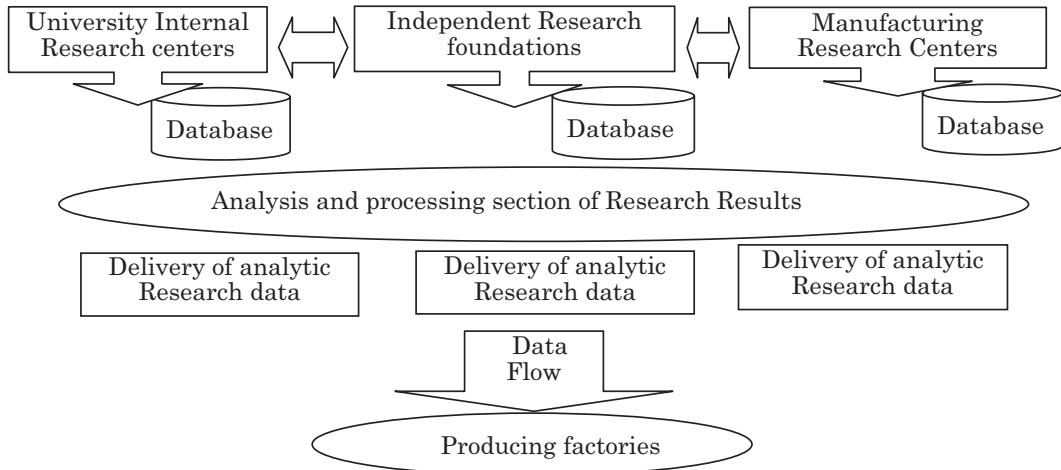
University Internal Research centers

Independent Research foundations

Manufacturing Research Centers

Database

Database

Database

Analysis and processing section of Research Results

Delivery of analytic Research data

Delivery of analytic Research data

Delivery of analytic Research data

Data Flow

Producing factories